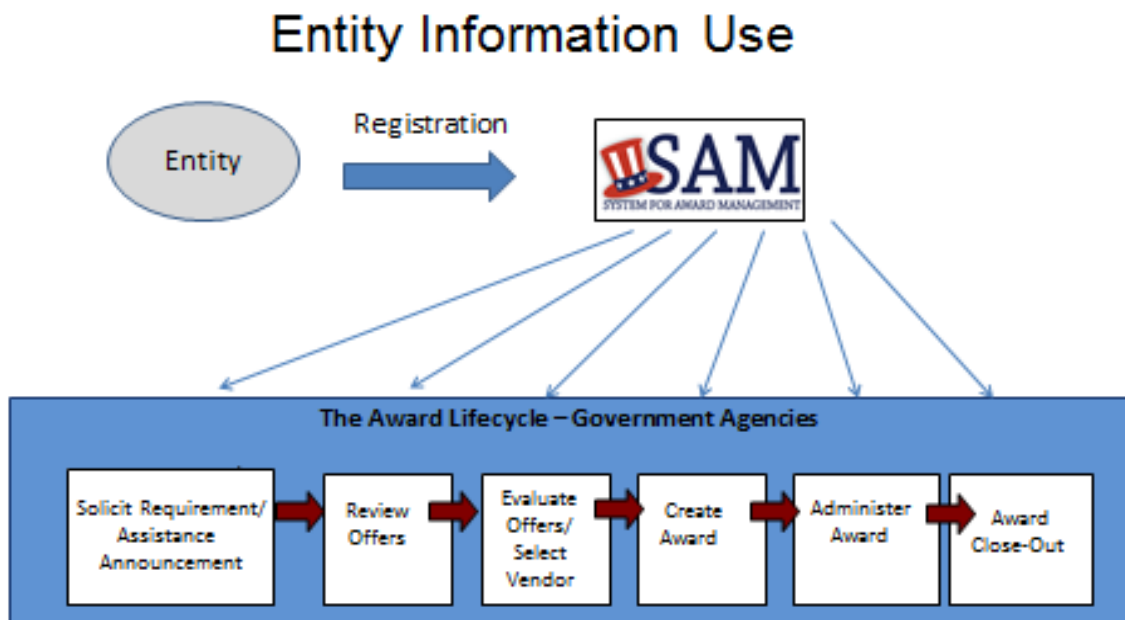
Entity Information Use

Entity

Registration

SAM
SYSTEM FOR AWARD MANAGEMENT

The Award Lifecycle – Government Agencies

Solicit Requirement/ Assistance Announcement

Review Offers

Evaluate Offers/ Select Vendor

Create Award

Administer Award

Award Close-Out